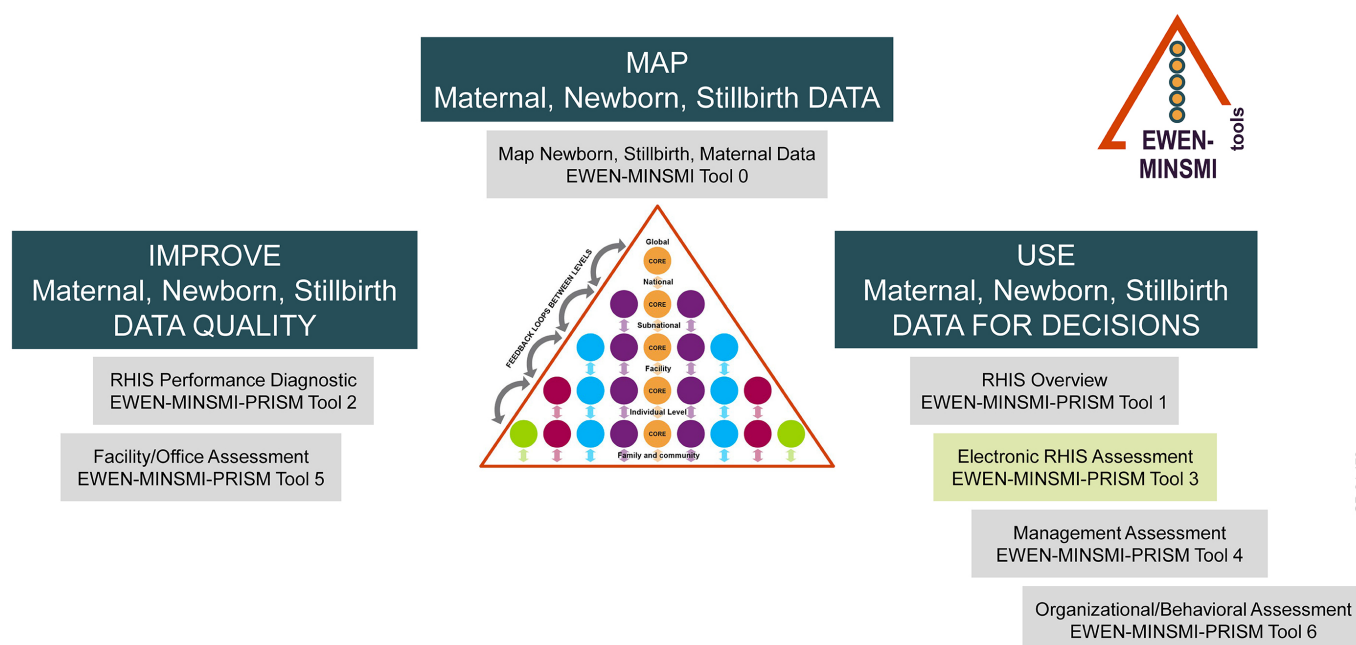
MAP
Maternal, Newborn, Stillbirth DATA

Map Newborn, Stillbirth, Maternal Data
EWEN-MINSMI Tool 0

EWEN-MINSMI tools

IMPROVE
Maternal, Newborn, Stillbirth
DATA QUALITY

RHIS Performance Diagnostic
EWEN-MINSMI-PRISM Tool 2

Facility/Office Assessment
EWEN-MINSMI-PRISM Tool 5

FEEDBACK LOOPS BETWEEN LEVELS

Global
CORE
National
CORE
Subnational
CORE
Facility
CORE
Individual Level
CORE
Family and community

USE
Maternal, Newborn, Stillbirth
DATA FOR DECISIONS

RHIS Overview
EWEN-MINSMI-PRISM Tool 1

Electronic RHIS Assessment
EWEN-MINSMI-PRISM Tool 3

Management Assessment
EWEN-MINSMI-PRISM Tool 4

Organizational/Behavioral Assessment
EWEN-MINSMI-PRISM Tool 6